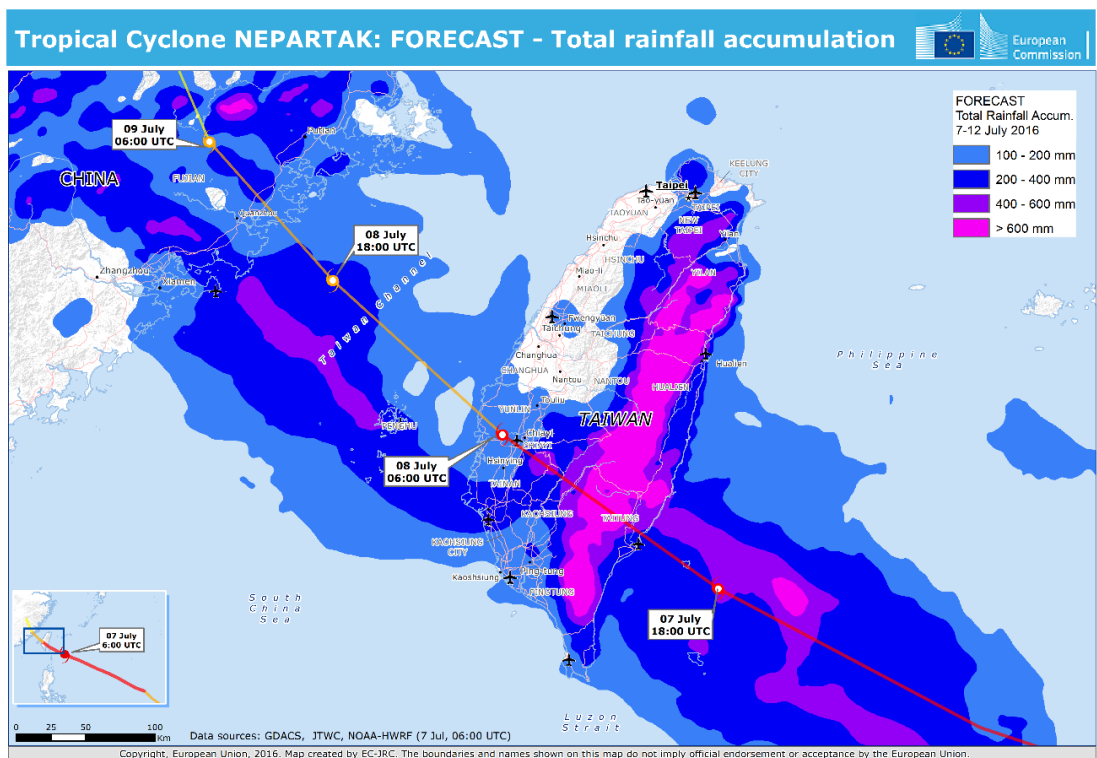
Tropical Cyclone NEPARTAK: FORECAST - Total rainfall accumulation

European Commission

FORECAST
Total Rainfall Accum.
7-12 July 2016

| | |
|---|---|
| | 100 - 200 mm |
| | 200 - 400 mm |
| | 400 - 600 mm |
| | > 600 mm |

09 July
06:00 UTC

08 July
18:00 UTC

08 July
06:00 UTC

07 July
18:00 UTC

07 July
6:00 UTC

CHINA

FUJIAN

Putian

Quanzhou

Zhangzhou

Xiamen

Taiwan Channel

PENGHU

KEELUNG CITY

Taipei

Tao-yuan

TAOYUAN

TAIPEI

NEW TAIPEI

Yilan

Hsinchu

HSINCHU

Miao-li

MIAOLI

YILAN

Fengyuan

Taichung

TAICHUNG

Changhua

CHANGHUA

Nantou

NANTOU

Hualien

HUALIEN

Philippine Sea

YUNLIN

Touliu

TAIWAN

Chiayi

CHIAYI

Hsinying

TAINAN

KAOHSIUNG

TAITUNG

KAOHSIUNG CITY

Ping-tung

PINGTUNG

Kaohsiung

South China Sea

Luzon Strait

0 25 50 100 Km

Data sources: GDACS, JTWC, NOAA-HWRF (7 Jul, 06:00 UTC)

Copyright, European Union, 2016. Map created by EC-JRC. The boundaries and names shown on this map do not imply official endorsement or acceptance by the European Union.